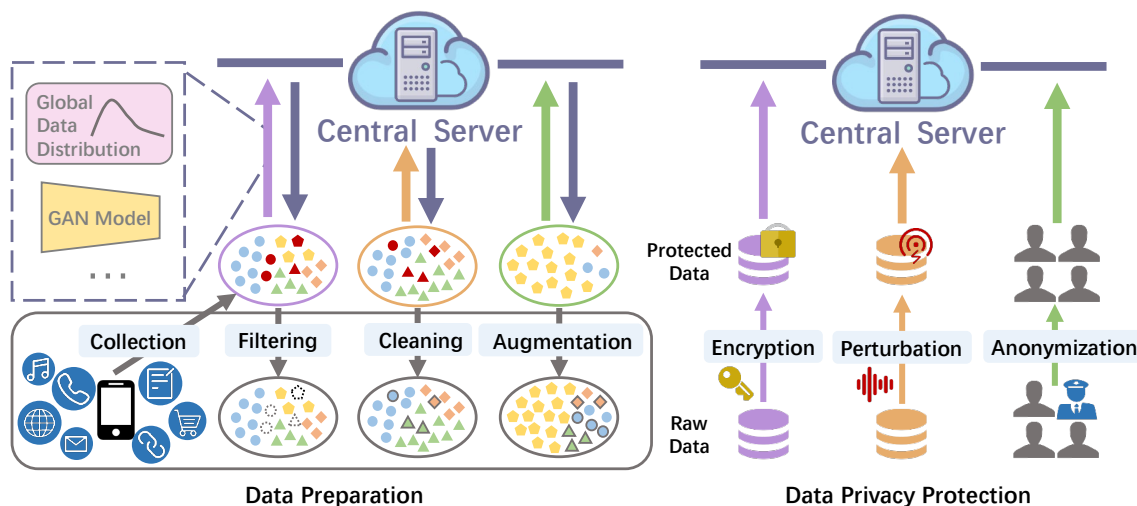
Global Data Distribution

GAN Model

...

Central Server

Collection

Filtering

Cleaning

Augmentation

Data Preparation

Central Server

Protected Data

Encryption

Perturbation

Anonymization

Raw Data

Data Privacy Protection